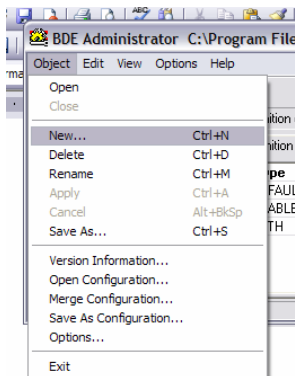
BDE Administrator C:\Program File

Object Edit View Options Help

rma

Open
Close

New... Ctrl+N
Delete Ctrl+D
Rename Ctrl+M
Apply Ctrl+A
Cancel Alt+BkSp
Save As... Ctrl+S

Version Information...
Open Configuration...
Merge Configuration...
Save As Configuration...
Options...

Exit

ition
ition
pe
FAUL
ABLE
TH